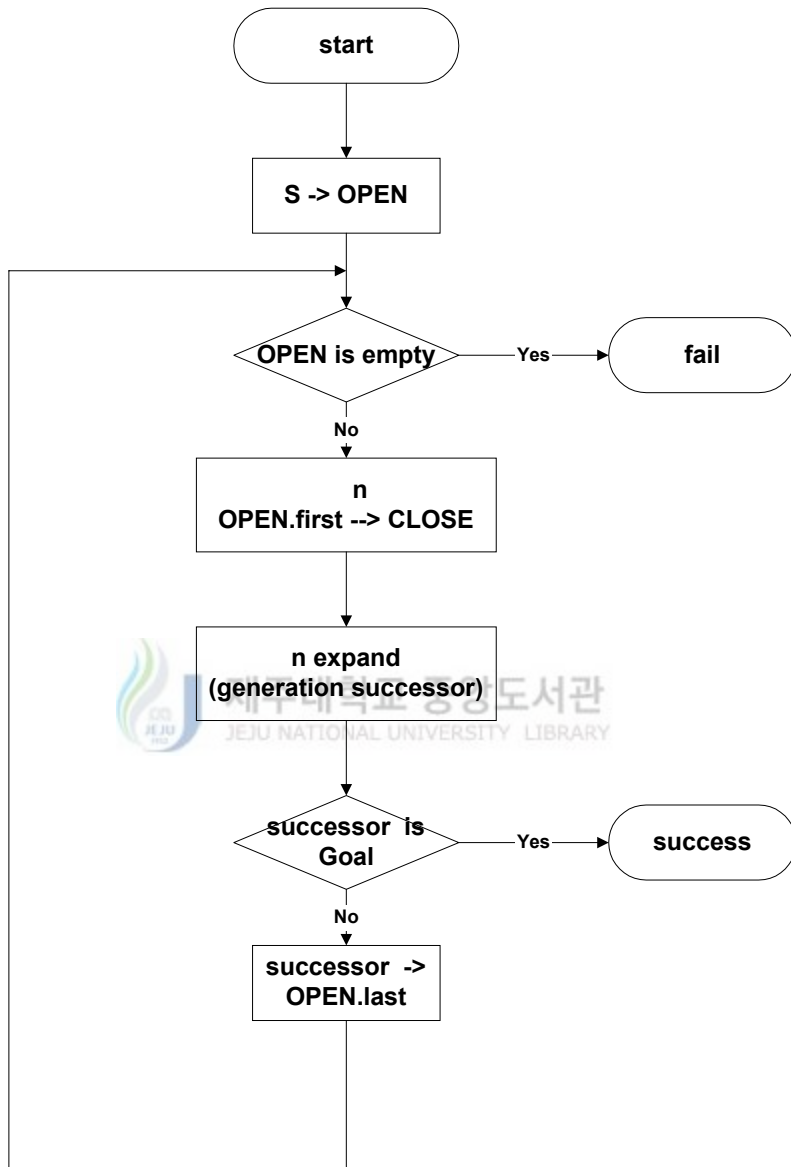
start

S -> OPEN

OPEN is empty

Yes

fail

No

n
OPEN.first --> CLOSE

n expand
(generation successor)

제주대학교 중앙도서관
JEJU NATIONAL UNIVERSITY LIBRARY

successor is Goal

Yes

success

No

successor -> OPEN.last